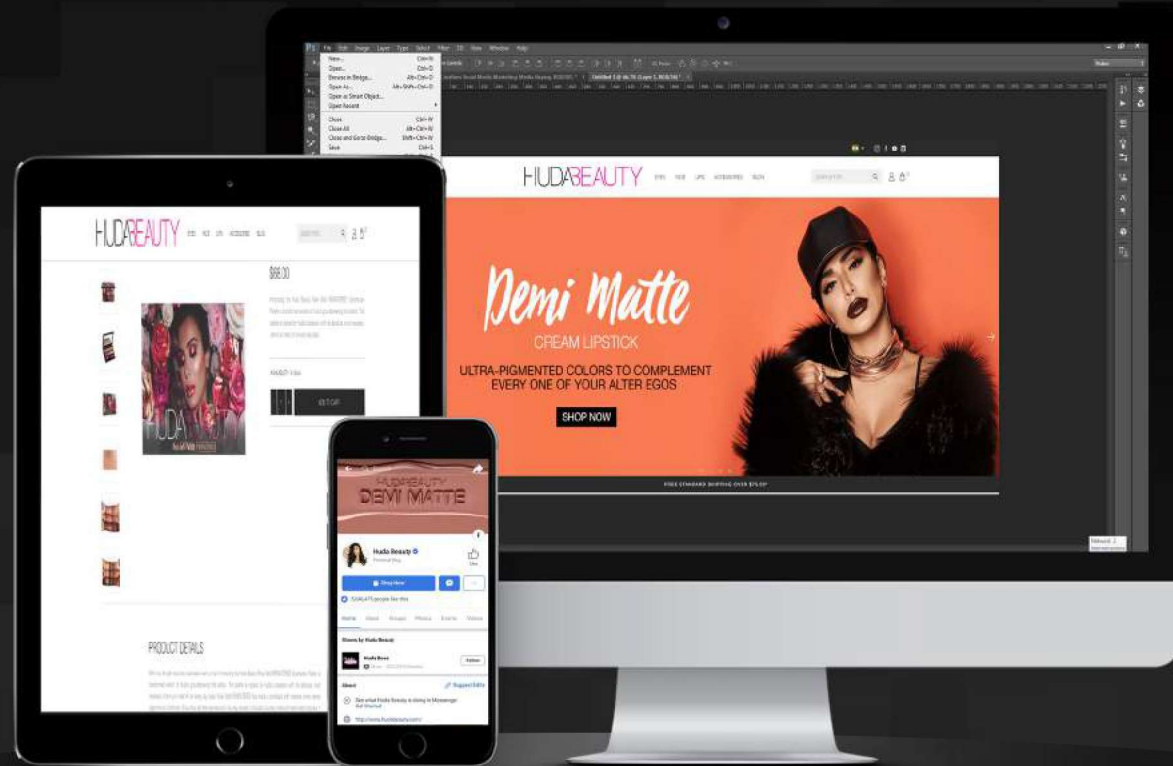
Ps File Edit Image Layer Type Select Filter 3D View Window Help

New... Ctrl+N
Open... Ctrl+O
Browse in Bridge... Alt+Ctrl+O
Open As... Alt+Shift+Ctrl+O
Open as Smart Object...
Open Recent
Close Ctrl+W
Close All Alt+Ctrl+W
Close and Go to Bridge... Shift+Ctrl+W
Save Ctrl+S

HUDABEAUTY EYES FACE LIPS ACCESSORIES BLOG

Demi Matte
CREAM LIPSTICK
ULTRA-PIGMENTED COLORS TO COMPLEMENT EVERY ONE OF YOUR ALTER EGOS
SHOP NOW

FREE STANDARD SHIPPING OVER $75.00*

HUDABEAUTY EYES FACE LIPS ACCESSORIES BLOG
$65.00
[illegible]
PRODUCT DETAILS
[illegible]

HUDABEAUTY
DEMI MATTE
Huda Beauty
Personal Blog
Shop Now
Home About Groups Photos Events Videos
Stories by Huda Beauty
Huda Beau
Follow
About
Suggest Edits
See what Huda Beauty is doing in Messenger
http://www.hudabeauty.com/